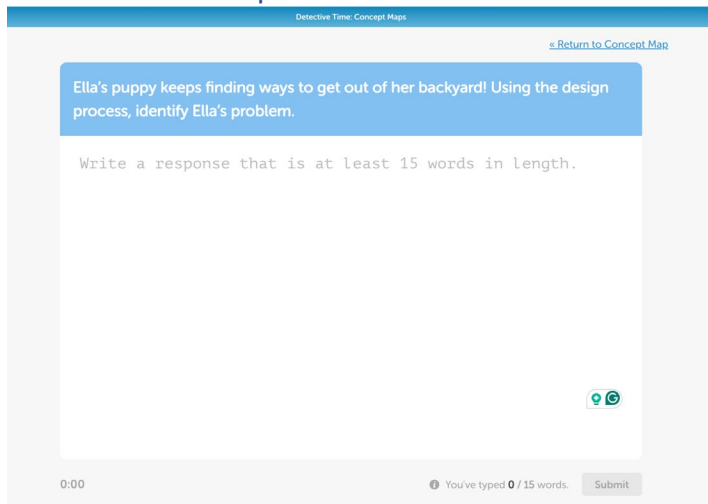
Detective Time: Concept Maps

« Return to Concept Map

Ella's puppy keeps finding ways to get out of her backyard! Using the design process, identify Ella's problem.

Write a response that is at least 15 words in length.

0:00

You've typed 0 / 15 words.

Submit